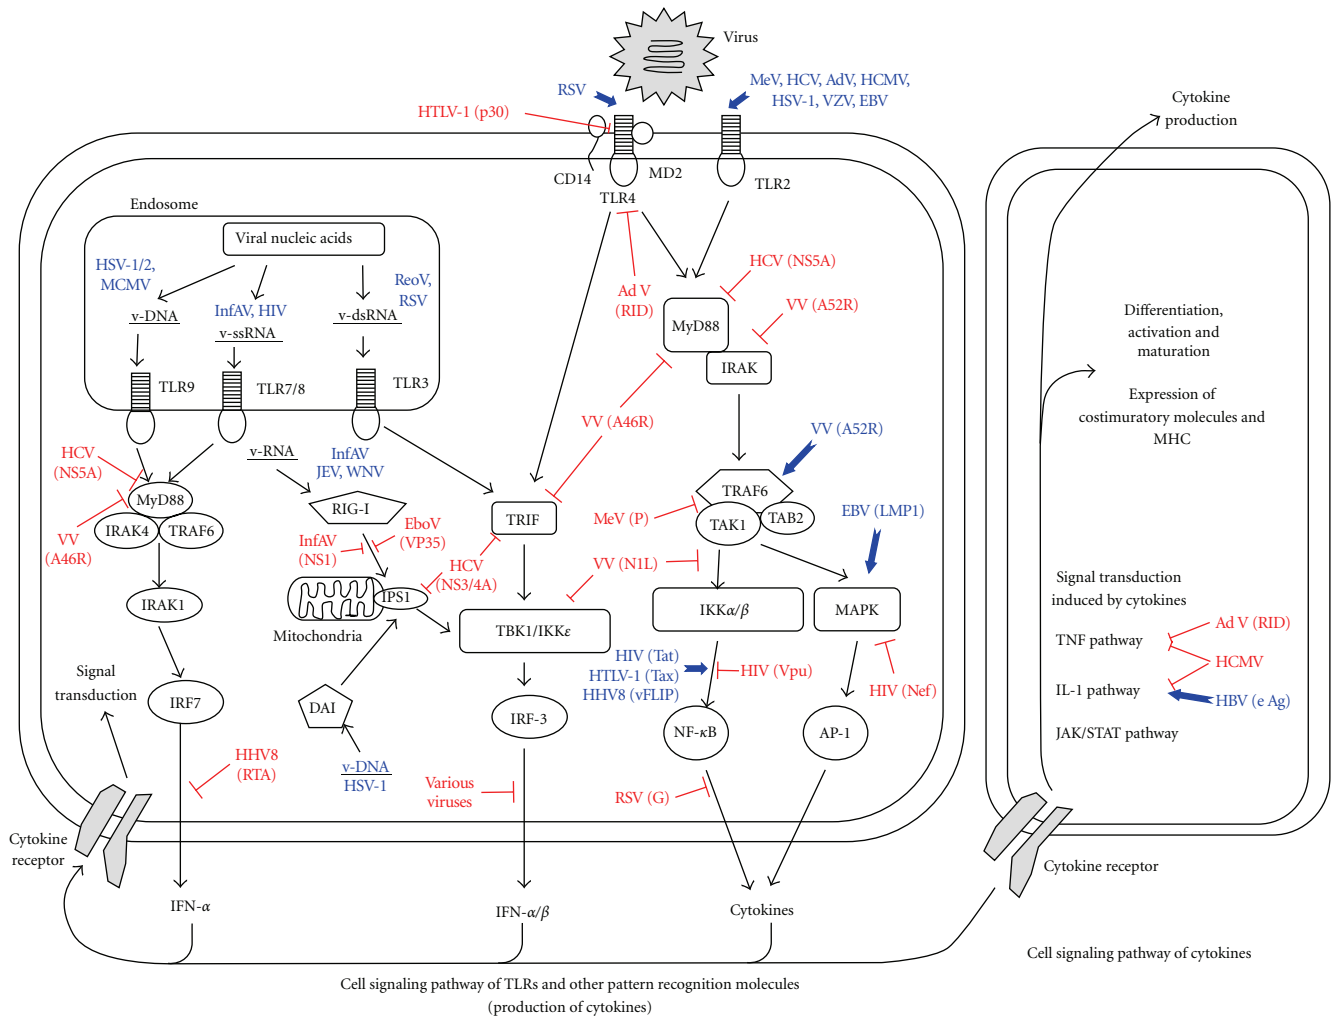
Virus

RSV

MeV, HCV, AdV, HCMV, HSV-1, VZV, EBV

HTLV-1 (p30)

Cytokine production

CD14

MD2

TLR4

TLR2

Endosome

Viral nucleic acids

HSV-1/2, MCMV

InfAV, HIV

ReoV, RSV

v-DNA

v-ssRNA

v-dsRNA

TLR9

TLR7/8

TLR3

Ad V (RID)

HCV (NS5A)

VV (A52R)

MyD88

IRAK

Differentiation, activation and maturation

Expression of costimuratory molecules and MHC

VV (A46R)

VV (A52R)

HCV (NS5A)

v-RNA

InfAV JEV, WNV

MyD88

VV (A46R)

IRAK4

TRAF6

RIG-I

EboV (VP35)

InfAV (NS1)

TRIF

TRAF6

MeV (P)

TAK1

TAB2

EBV (LMP1)

HCV (NS3/4A)

VV (N1L)

IPS1

Mitochondria

TBK1/IKK$\varepsilon$

IKK$\alpha/\beta$

MAPK

Signal transduction induced by cytokines

TNF pathway

Ad V (RID)

HCMV

IRAK1

Signal transduction

IRF7

HIV (Tat) HTLV-1 (Tax) HHV8 (vFLIP)

HIV (Vpu)

HIV (Nef)

IL-1 pathway

HBV (e Ag)

JAK/STAT pathway

DAI

IRF-3

NF-$\kappa$B

AP-1

HHV8 (RTA)

v-DNA HSV-1

Various viruses

RSV (G)

Cytokine receptor

Cytokine receptor

IFN-$\alpha$

IFN-$\alpha/\beta$

Cytokines

Cell signaling pathway of cytokines

Cell signaling pathway of TLRs and other pattern recognition molecules (production of cytokines)